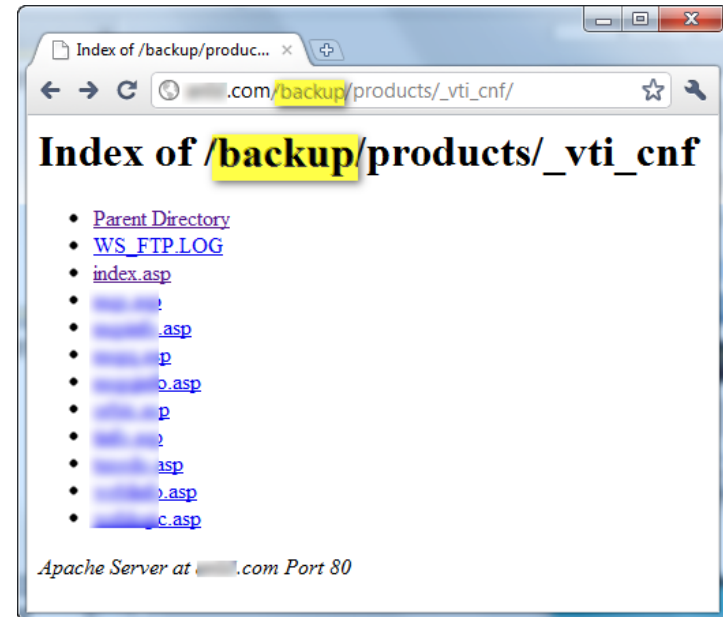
Index of /backup/produc... ×

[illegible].com/backup/products/_vti_cnf/

Index of /backup/products/_vti_cnf

- Parent Directory
- WS_FTP.LOG
- index.asp
- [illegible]p
- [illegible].asp
- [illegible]p
- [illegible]o.asp
- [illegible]p
- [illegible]p
- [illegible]asp
- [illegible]o.asp
- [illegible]c.asp

Apache Server at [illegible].com Port 80